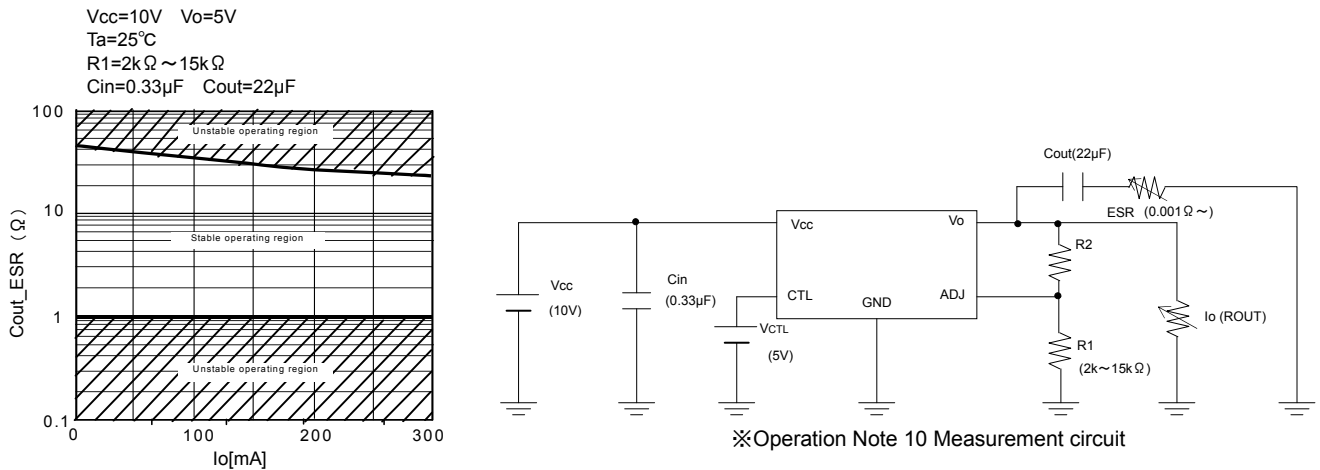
Vcc=10V Vo=5V
Ta=25°C
R1=2kΩ～15kΩ
Cin=0.33μF Cout=22μF

100
10
1
0.1
Cout_ESR（Ω）
Unstable operating region
Stable operating region
Unstable operating region
0
100
200
300
Io[mA]

Cout(22μF)
ESR (0.001Ω～)
Vcc
Vo
R2
Vcc
(10V)
Cin
(0.33μF)
CTL
GND
ADJ
VCTL
(5V)
R1
(2k～15kΩ)
Io (ROUT)

※Operation Note 10 Measurement circuit